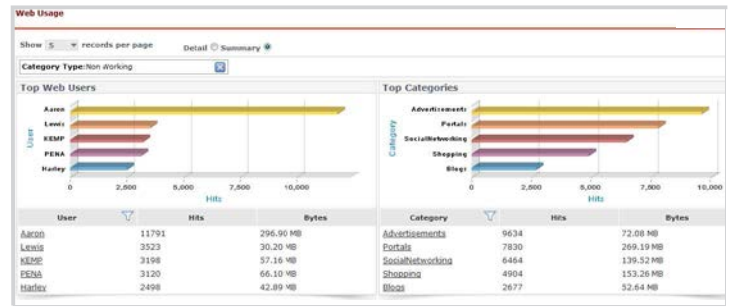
Web Usage

Show 5 records per page Detail Summary

Category Type: Non Working

Top Web Users

User

Aaron
Lewis
KEMP
PENA
Harley

0 2,500 5,000 7,500 10,000
Hits

| User | Hits | Bytes |
|---|---|---|
| Aaron | 11791 | 296.90 MB |
| Lewis | 3523 | 30.20 MB |
| KEMP | 3198 | 57.16 MB |
| PENA | 3120 | 66.10 MB |
| Harley | 2498 | 42.89 MB |

Top Categories

Category

Advertisements
Portals
SocialNetworking
Shopping
Blogs

0 2,500 5,000 7,500 10,000
Hits

| Category | Hits | Bytes |
|---|---|---|
| Advertisements | 9634 | 72.08 MB |
| Portals | 7830 | 269.19 MB |
| SocialNetworking | 6464 | 139.52 MB |
| Shopping | 4904 | 153.26 MB |
| Blogs | 2677 | 52.64 MB |